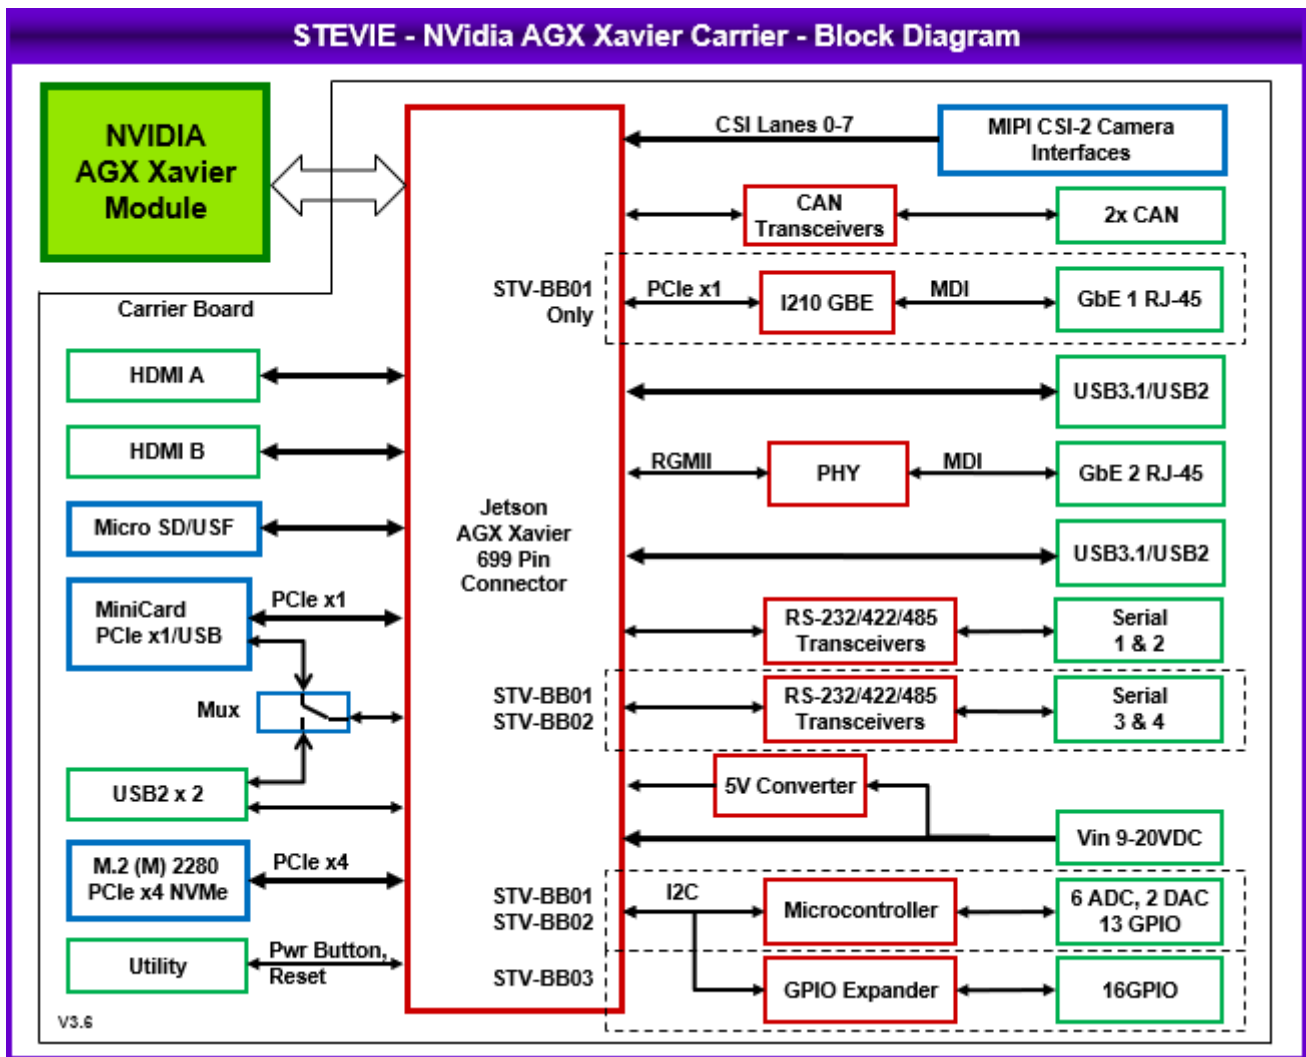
STEVIE - NVidia AGX Xavier Carrier - Block Diagram

NVIDIA AGX Xavier Module

Carrier Board

CSI Lanes 0-7

MIPI CSI-2 Camera Interfaces

CAN Transceivers

2x CAN

STV-BB01 Only

PCIe x1

I210 GBE

MDI

GbE 1 RJ-45

HDMI A

USB3.1/USB2

HDMI B

RGMII

PHY

MDI

GbE 2 RJ-45

Micro SD/USF

Jetson AGX Xavier 699 Pin Connector

USB3.1/USB2

MiniCard PCIe x1/USB

PCIe x1

RS-232/422/485 Transceivers

Serial 1 & 2

Mux

STV-BB01 STV-BB02

RS-232/422/485 Transceivers

Serial 3 & 4

USB2 x 2

5V Converter

Vin 9-20VDC

M.2 (M) 2280 PCIe x4 NVMe

PCIe x4

STV-BB01 STV-BB02

I2C

Microcontroller

6 ADC, 2 DAC 13 GPIO

Utility

Pwr Button, Reset

STV-BB03

GPIO Expander

16GPIO

V3.6